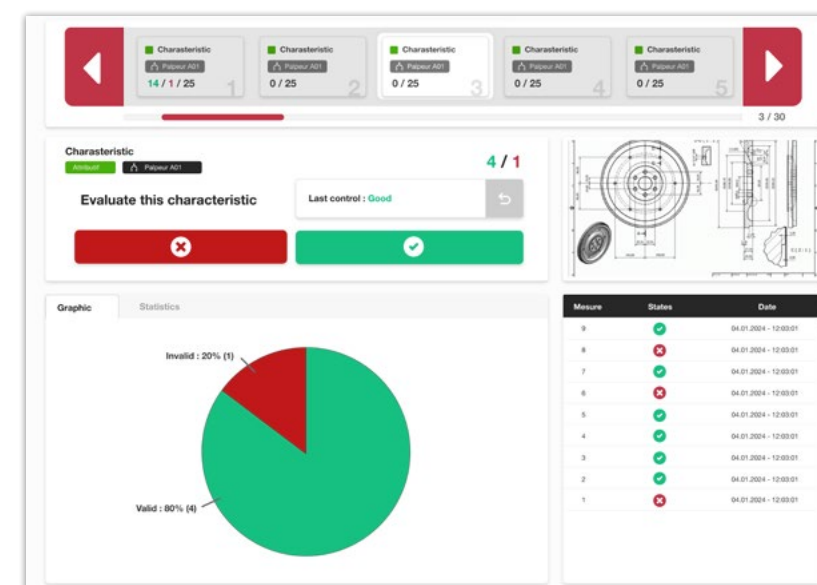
Charasteristic
Palpeur A01
14 / 1 / 25
1

Charasteristic
Palpeur A01
0 / 25
2

Charasteristic
Palpeur A01
0 / 25
3

Charasteristic
Palpeur A01
0 / 25
4

Charasteristic
Palpeur A01
0 / 25
5

3 / 30

Charasteristic
Attribute
Palpeur A01
4 / 1

Evaluate this characteristic

Last control : Good

Graphic
Statistics

Invalid : 20% (1)
Valid : 80% (4)

| Mesure | States | Date |
|---|---|---|
| 9 | ✔ | 04.01.2024 - 12:03:01 |
| 8 | ✖ | 04.01.2024 - 12:03:01 |
| 7 | ✔ | 04.01.2024 - 12:03:01 |
| 6 | ✖ | 04.01.2024 - 12:03:01 |
| 5 | ✔ | 04.01.2024 - 12:03:01 |
| 4 | ✔ | 04.01.2024 - 12:03:01 |
| 3 | ✔ | 04.01.2024 - 12:03:01 |
| 2 | ✔ | 04.01.2024 - 12:03:01 |
| 1 | ✖ | 04.01.2024 - 12:03:01 |